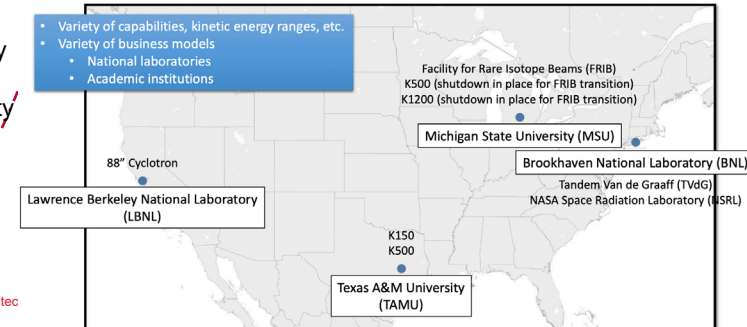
y
ty
tec

• Variety of capabilities, kinetic energy ranges, etc.
• Variety of business models
• National laboratories
• Academic institutions

Facility for Rare Isotope Beams (FRIB)
K500 (shutdown in place for FRIB transition)
K1200 (shutdown in place for FRIB transition)

Michigan State University (MSU)

Brookhaven National Laboratory (BNL)

Tandem Van de Graaff (TVdG)
NASA Space Radiation Laboratory (NSRL)

88" Cyclotron

Lawrence Berkeley National Laboratory (LBNL)

K150
K500

Texas A&M University (TAMU)